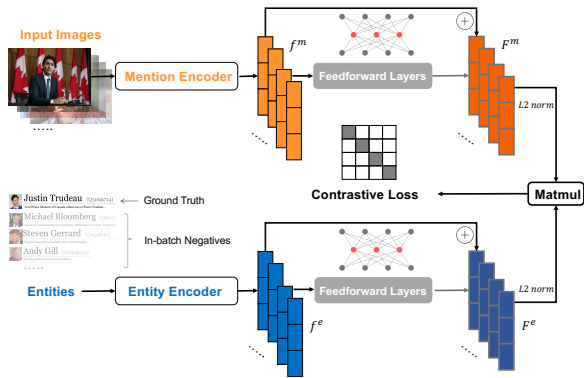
Input Images

......

Mention Encoder

$f^m$

Feedforward Layers

$\oplus$

$F^m$

$L2$ norm

......

......

Contrastive Loss

Matmul

Justin Trudeau (Q3099714)

Michael Bloomberg (Q607)

Steven Gerrard (Q134850)

Andy Gill (Q4759831)

......

Ground Truth

In-batch Negatives

Entities

Entity Encoder

Feedforward Layers

$\oplus$

$L2$ norm

$f^e$

$F^e$

......

......